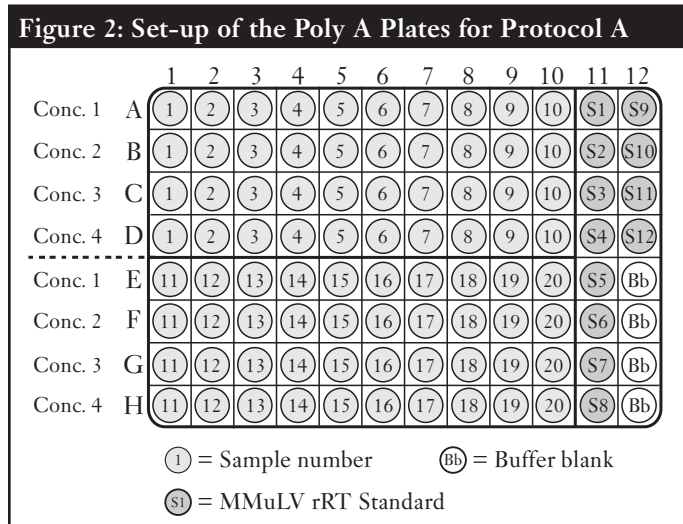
Figure 2: Set-up of the Poly A Plates for Protocol A

|  |  | 1 | 2 | 3 | 4 | 5 | 6 | 7 | 8 | 9 | 10 | 11 | 12 |
|---|---|---|---|---|---|---|---|---|---|---|---|---|---|
| Conc. 1 | A | 1 | 2 | 3 | 4 | 5 | 6 | 7 | 8 | 9 | 10 | S1 | S9 |
| Conc. 2 | B | 1 | 2 | 3 | 4 | 5 | 6 | 7 | 8 | 9 | 10 | S2 | S10 |
| Conc. 3 | C | 1 | 2 | 3 | 4 | 5 | 6 | 7 | 8 | 9 | 10 | S3 | S11 |
| Conc. 4 | D | 1 | 2 | 3 | 4 | 5 | 6 | 7 | 8 | 9 | 10 | S4 | S12 |
| Conc. 1 | E | 11 | 12 | 13 | 14 | 15 | 16 | 17 | 18 | 19 | 20 | S5 | Bb |
| Conc. 2 | F | 11 | 12 | 13 | 14 | 15 | 16 | 17 | 18 | 19 | 20 | S6 | Bb |
| Conc. 3 | G | 11 | 12 | 13 | 14 | 15 | 16 | 17 | 18 | 19 | 20 | S7 | Bb |
| Conc. 4 | H | 11 | 12 | 13 | 14 | 15 | 16 | 17 | 18 | 19 | 20 | S8 | Bb |

1 = Sample number
Bb = Buffer blank
S1 = MMuLV rRT Standard